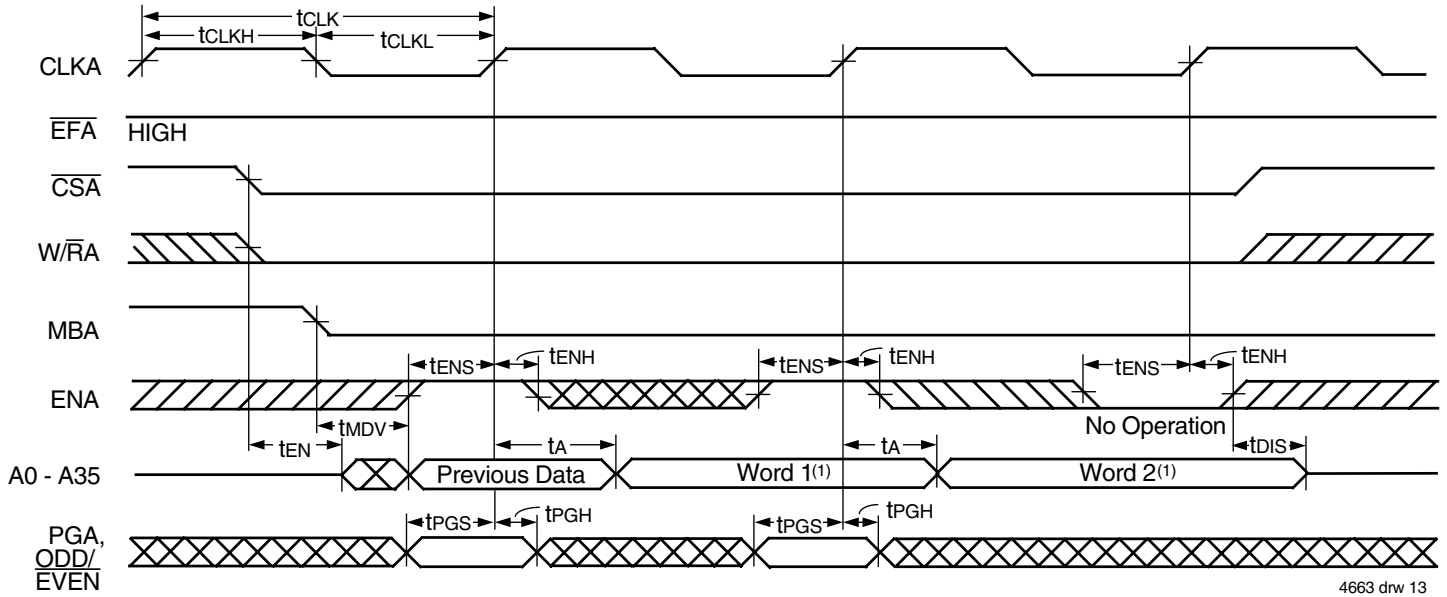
$t_{CLK}$
$t_{CLKH}$
$t_{CLKL}$
CLKA
$\overline{EFA}$ HIGH
$\overline{CSA}$
$W/\overline{R}A$
MBA
$t_{ENS}$ $t_{ENH}$ $t_{ENS}$ $t_{ENH}$ $t_{ENS}$ $t_{ENH}$
ENA
$t_{MDV}$
No Operation
$t_{EN}$ $t_{A}$ $t_{A}$ $t_{DIS}$
A0 - A35
Previous Data
Word 1$^{(1)}$
Word 2$^{(1)}$
$t_{PGS}$ $t_{PGH}$ $t_{PGS}$ $t_{PGH}$
PGA, $\overline{ODD/EVEN}$
4663 drw 13